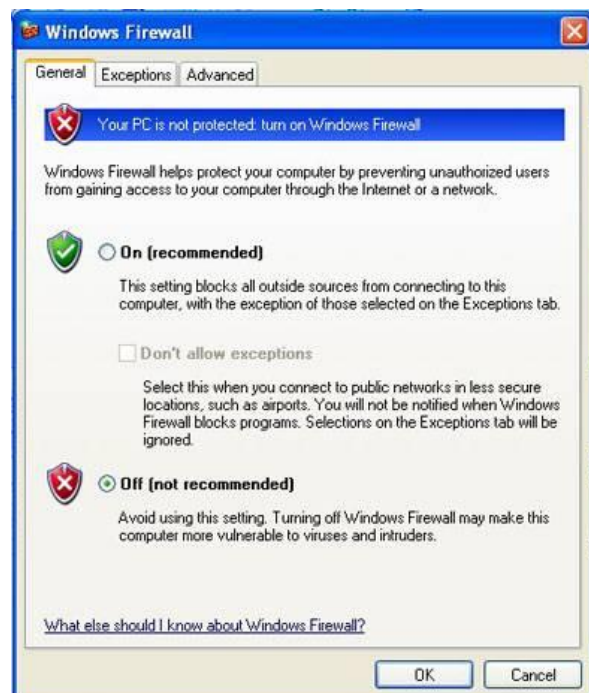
Windows Firewall

General | Exceptions | Advanced

Your PC is not protected: turn on Windows Firewall

Windows Firewall helps protect your computer by preventing unauthorized users from gaining access to your computer through the Internet or a network.

On (recommended)

This setting blocks all outside sources from connecting to this computer, with the exception of those selected on the Exceptions tab.

Don't allow exceptions

Select this when you connect to public networks in less secure locations, such as airports. You will not be notified when Windows Firewall blocks programs. Selections on the Exceptions tab will be ignored.

Off (not recommended)

Avoid using this setting. Turning off Windows Firewall may make this computer more vulnerable to viruses and intruders.

What else should I know about Windows Firewall?

OK | Cancel